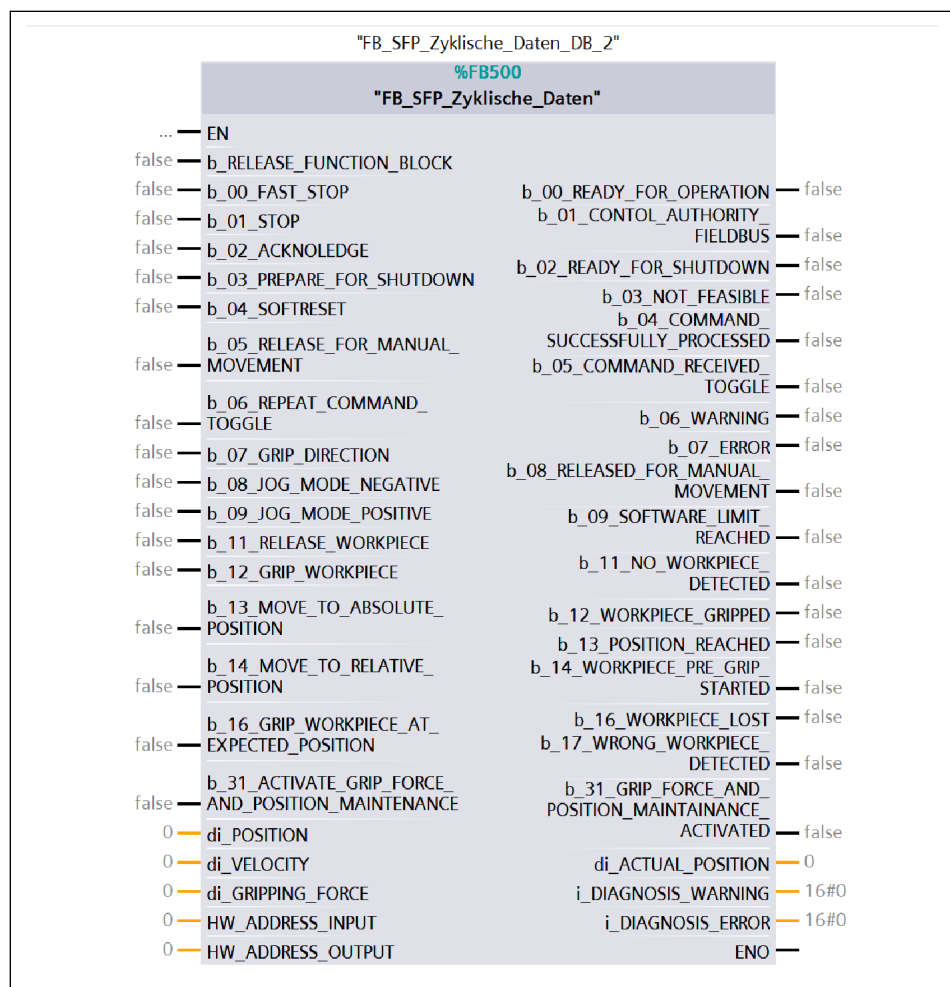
"FB_SFP_Zyklische_Daten_DB_2"

%FB500

"FB_SFP_Zyklische_Daten"

... EN
false b_RELEASE_FUNCTION_BLOCK
false b_00_FAST_STOP
false b_01_STOP
false b_02_ACKNOLEDGE
false b_03_PREPARE_FOR_SHUTDOWN
false b_04_SOFTRESET
false b_05_RELEASE_FOR_MANUAL_MOVEMENT
false b_06_REPEAT_COMMAND_TOGGLE
false b_07_GRIP_DIRECTION
false b_08_JOG_MODE_NEGATIVE
false b_09_JOG_MODE_POSITIVE
false b_11_RELEASE_WORKPIECE
false b_12_GRIP_WORKPIECE
false b_13_MOVE_TO_ABSOLUTE_POSITION
false b_14_MOVE_TO_RELATIVE_POSITION
false b_16_GRIP_WORKPIECE_AT_EXPECTED_POSITION
false b_31_ACTIVATE_GRIP_FORCE_AND_POSITION_MAINTENANCE
0 di_POSITION
0 di_VELOCITY
0 di_GRIPPING_FORCE
0 HW_ADDRESS_INPUT
0 HW_ADDRESS_OUTPUT

b_00_READY_FOR_OPERATION false
b_01_CONTOL_AUTHORITY_FIELDBUS false
b_02_READY_FOR_SHUTDOWN false
b_03_NOT_FEASIBLE false
b_04_COMMAND_SUCCESSFULLY_PROCESSED false
b_05_COMMAND_RECEIVED_TOGGLE false
b_06_WARNING false
b_07_ERROR false
b_08_RELEASED_FOR_MANUAL_MOVEMENT false
b_09_SOFTWARE_LIMIT_REACHED false
b_11_NO_WORKPIECE_DETECTED false
b_12_WORKPIECE_GRIPPED false
b_13_POSITION_REACHED false
b_14_WORKPIECE_PRE_GRIP_STARTED false
b_16_WORKPIECE_LOST false
b_17_WRONG_WORKPIECE_DETECTED false
b_31_GRIP_FORCE_AND_POSITION_MAINTAINANCE_ACTIVATED false
di_ACTUAL_POSITION 0
i_DIAGNOSIS_WARNING 16#0
i_DIAGNOSIS_ERROR 16#0
ENO